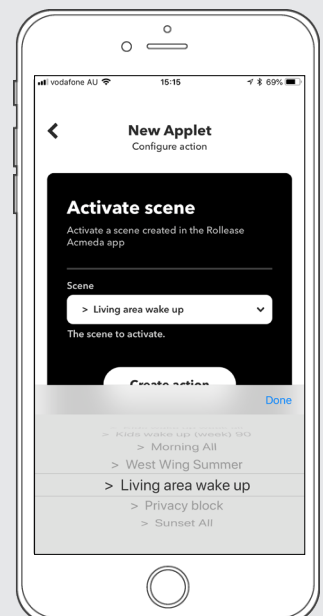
vodafone AU 15:15 69%

New Applet
Configure action

Activate scene
Activate a scene created in the Rollease Acmeda app

Scene
> Living area wake up

The scene to activate.

Create action

Done

> Kids wake up (week) 90
> Morning All
> West Wing Summer
> Living area wake up
> Privacy block
> Sunset All